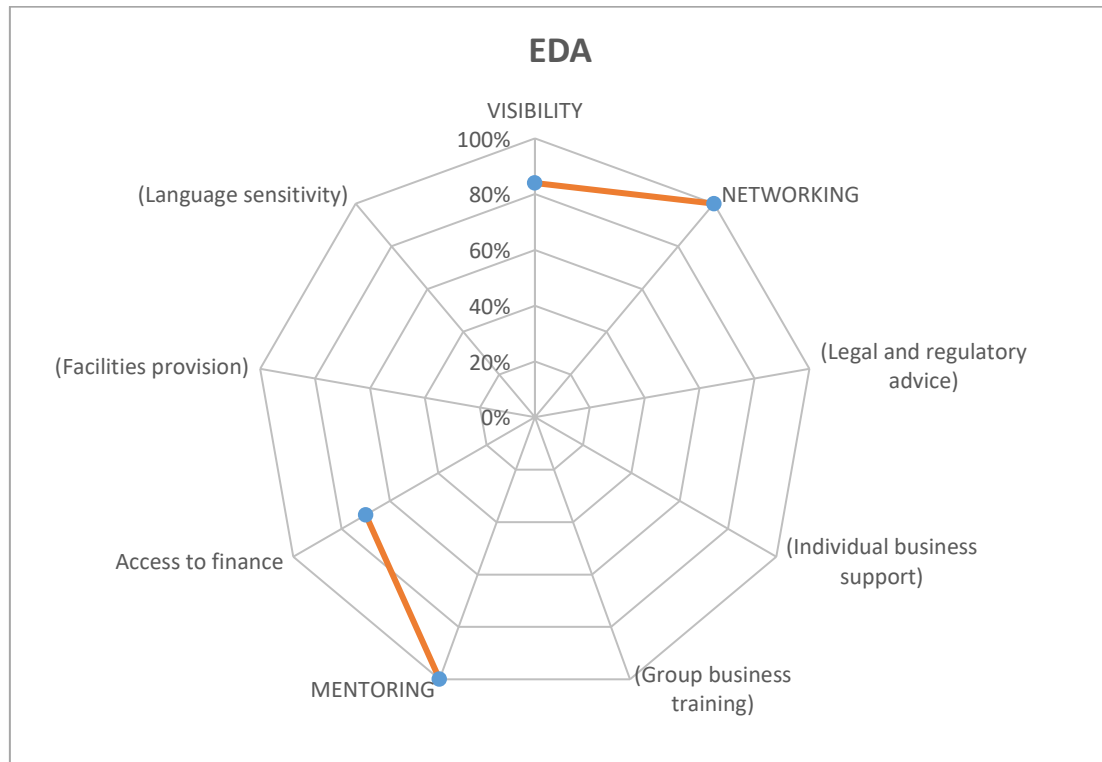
EDA

VISIBILITY

100%
80%
60%
40%
20%
0%

NETWORKING

(Legal and regulatory advice)

(Individual business support)

(Group business training)

MENTORING

Access to finance

(Facilities provision)

(Language sensitivity)